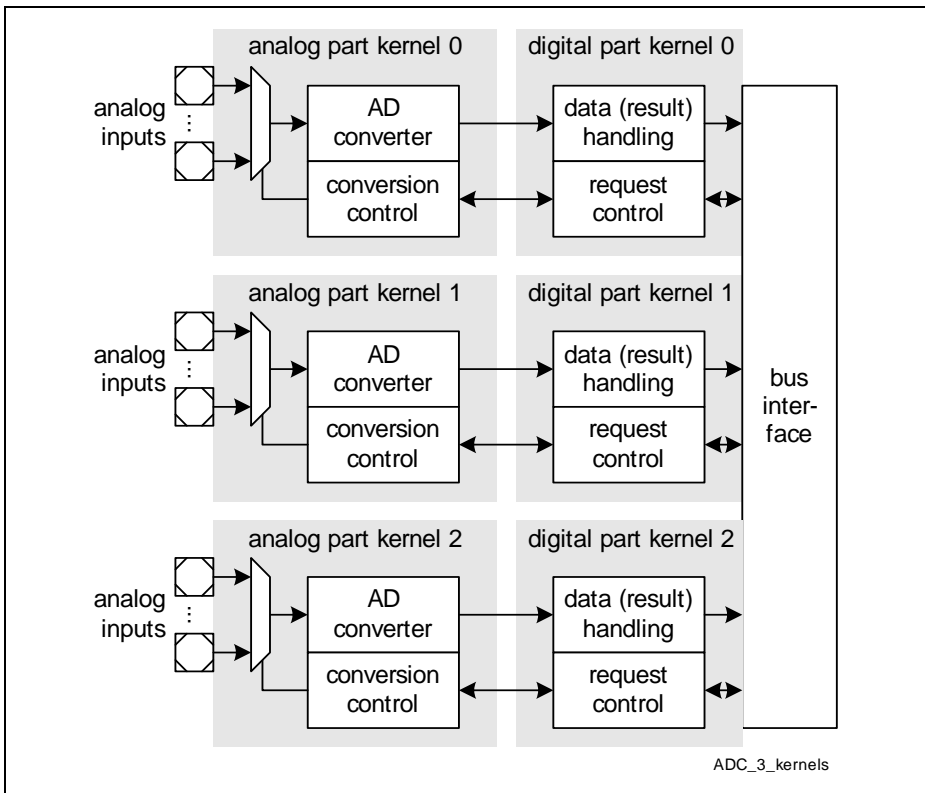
analog part kernel 0

digital part kernel 0

analog inputs

AD converter

conversion control

data (result) handling

request control

analog part kernel 1

digital part kernel 1

analog inputs

AD converter

conversion control

data (result) handling

request control

bus interface

analog part kernel 2

digital part kernel 2

analog inputs

AD converter

conversion control

data (result) handling

request control

ADC_3_kernels